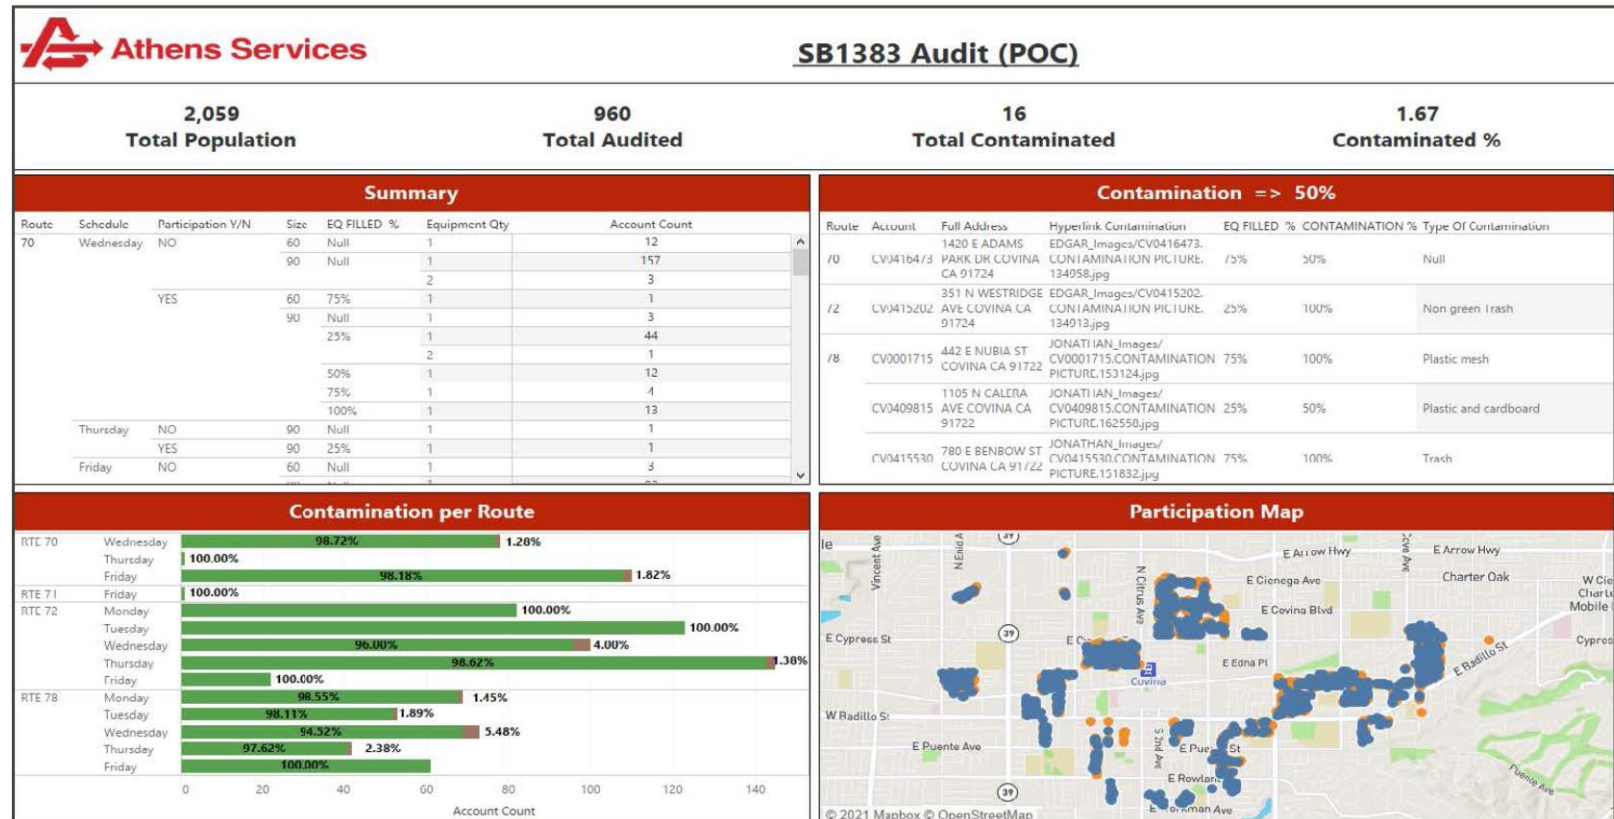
Athens Services

SB1383 Audit (POC)

2,059
Total Population

960
Total Audited

16
Total Contaminated

1.67
Contaminated %

Summary

| Route | Schedule | Participation Y/N | Size | EQ FILLED % | Equipment Qty | Account Count |
|---|---|---|---|---|---|---|
| 70 | Wednesday | NO | 60 | Null | 1 | 12 |
| | | | 90 | Null | 1 | 157 |
| | | | | | 2 | 3 |
| | | YES | 60 | 75% | 1 | 1 |
| | | | 90 | Null | 1 | 3 |
| | | | | 25% | 1 | 44 |
| | | | | | 2 | 1 |
| | | | | 50% | 1 | 12 |
| | | | | 75% | 1 | 4 |
| | | | | 100% | 1 | 13 |
| | Thursday | NO | 90 | Null | 1 | 1 |
| | | YES | 90 | 25% | 1 | 1 |
| | Friday | NO | 60 | Null | 1 | 3 |

Contamination => 50%

| Route | Account | Full Address | Hyperlink Contamination | EQ FILLED % | CONTAMINATION % | Type Of Contamination |
|---|---|---|---|---|---|---|
| 70 | CV0416473 | 1420 E ADAMS PARK DR COVINA CA 91724 | EDGAR_Images/CV0416473.CONTAMINATION PICTURE.134058.jpg | 75% | 50% | Null |
| 72 | CV0415202 | 351 N WESTRIDGE AVE COVINA CA 91724 | EDGAR_Images/CV0415202.CONTAMINATION PICTURE.134013.jpg | 25% | 100% | Non green Trash |
| 78 | CV0001715 | 442 E NUBIA ST COVINA CA 91722 | JONATHAN_Images/CV0001715.CONTAMINATION PICTURE.153124.jpg | 75% | 100% | Plastic mesh |
| | CV0409815 | 1105 N CALERA AVE COVINA CA 91722 | JONATHAN_Images/CV0409815.CONTAMINATION PICTURE.162550.jpg | 25% | 50% | Plastic and cardboard |
| | CV0415530 | 780 E BENBOW ST COVINA CA 91722 | JONATHAN_Images/CV0415530.CONTAMINATION PICTURE.151832.jpg | 75% | 100% | Trash |

Contamination per Route

RTE 70 Wednesday 98.72% 1.28%
Thursday 100.00%
Friday 98.18% 1.82%
RTE 71 Friday 100.00%
RTE 72 Monday 100.00%
Tuesday 100.00%
Wednesday 96.00% 4.00%
Thursday 98.62% 1.38%
Friday 100.00%
RTE 78 Monday 98.55% 1.45%
Tuesday 98.11% 1.89%
Wednesday 94.52% 5.48%
Thursday 97.62% 2.38%
Friday 100.00%

0 20 40 60 80 100 120 140
Account Count

Participation Map

Vincent Ave, N Enid A, N Citrus Ave, E Arrow Hwy, E Arrow Hwy, Charter Oak, W Cie, Charte, Mobile, E Cienega Ave, E Covina Blvd, E Cypress St, Cypres, E Edna Pl, E Badillo St, Covina, W Badillo St, E Puente Ave, S 2nd Ave, E Puen St, E Rowlan, Puente Ave, Workman Ave, 39, 39, 39

© 2021 Mapbox © OpenStreetMap